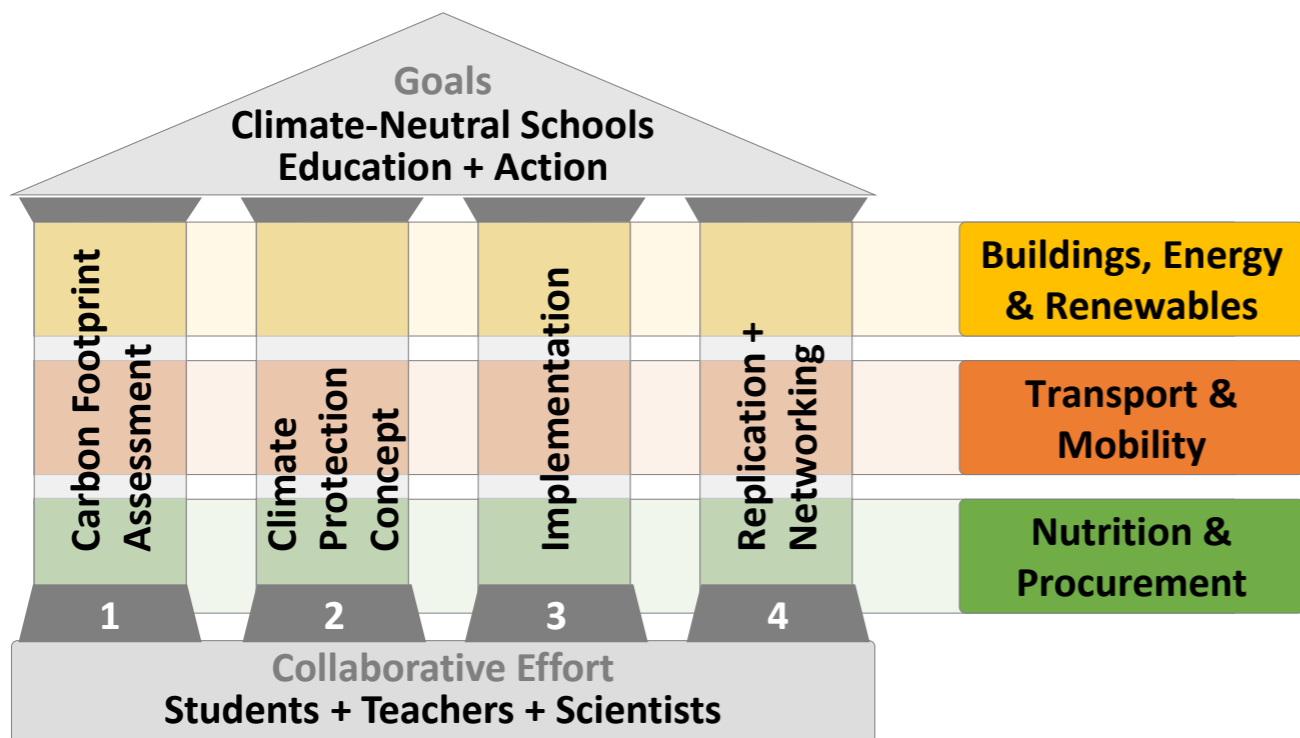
Goals
Climate-Neutral Schools
Education + Action

Carbon Footprint Assessment

Climate Protection Concept

Implementation

Replication + Networking

Buildings, Energy & Renewables

Transport & Mobility

Nutrition & Procurement

1

2

3

4

Collaborative Effort
Students + Teachers + Scientists